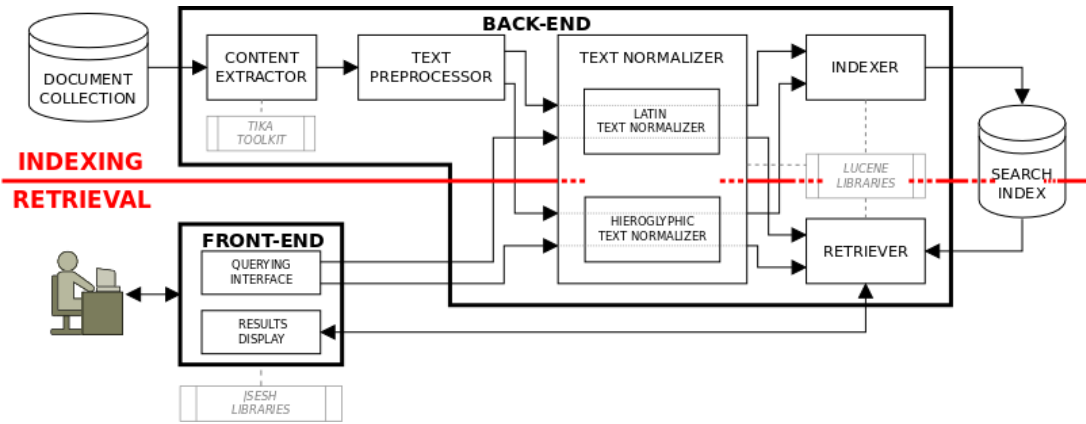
BACK-END

DOCUMENT COLLECTION

CONTENT EXTRACTOR

TIKA TOOLKIT

TEXT PREPROCESSOR

TEXT NORMALIZER

LATIN TEXT NORMALIZER

HIEROGLYPHIC TEXT NORMALIZER

INDEXER

LUCENE LIBRARIES

SEARCH INDEX

RETRIEVER

INDEXING

RETRIEVAL

FRONT-END

QUERYING INTERFACE

RESULTS DISPLAY

JSESH LIBRARIES